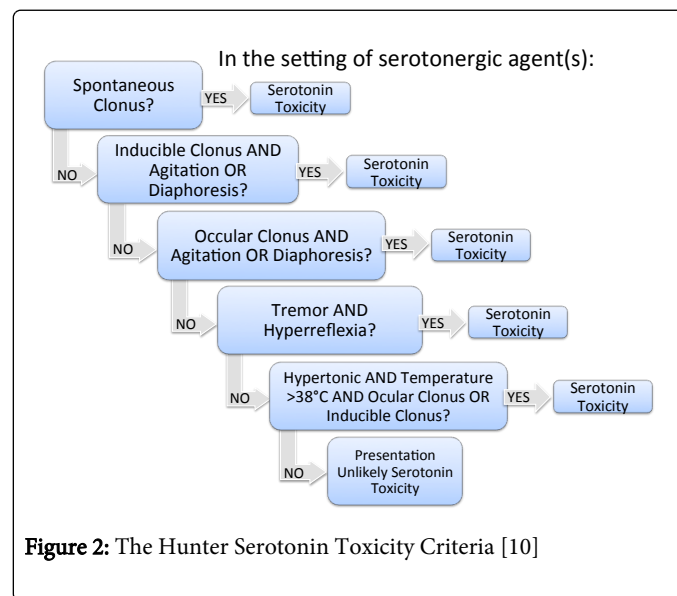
In the setting of serotonergic agent(s):

Spontaneous Clonus?

YES

Serotonin Toxicity

NO

Inducible Clonus AND Agitation OR Diaphoresis?

YES

Serotonin Toxicity

NO

Occular Clonus AND Agitation OR Diaphoresis?

YES

Serotonin Toxicity

NO

Tremor AND Hyperreflexia?

YES

Serotonin Toxicity

NO

Hypertonic AND Temperature >38°C AND Ocular Clonus OR Inducible Clonus?

YES

Serotonin Toxicity

NO

Presentation Unlikely Serotonin Toxicity

Figure 2: The Hunter Serotonin Toxicity Criteria [10]